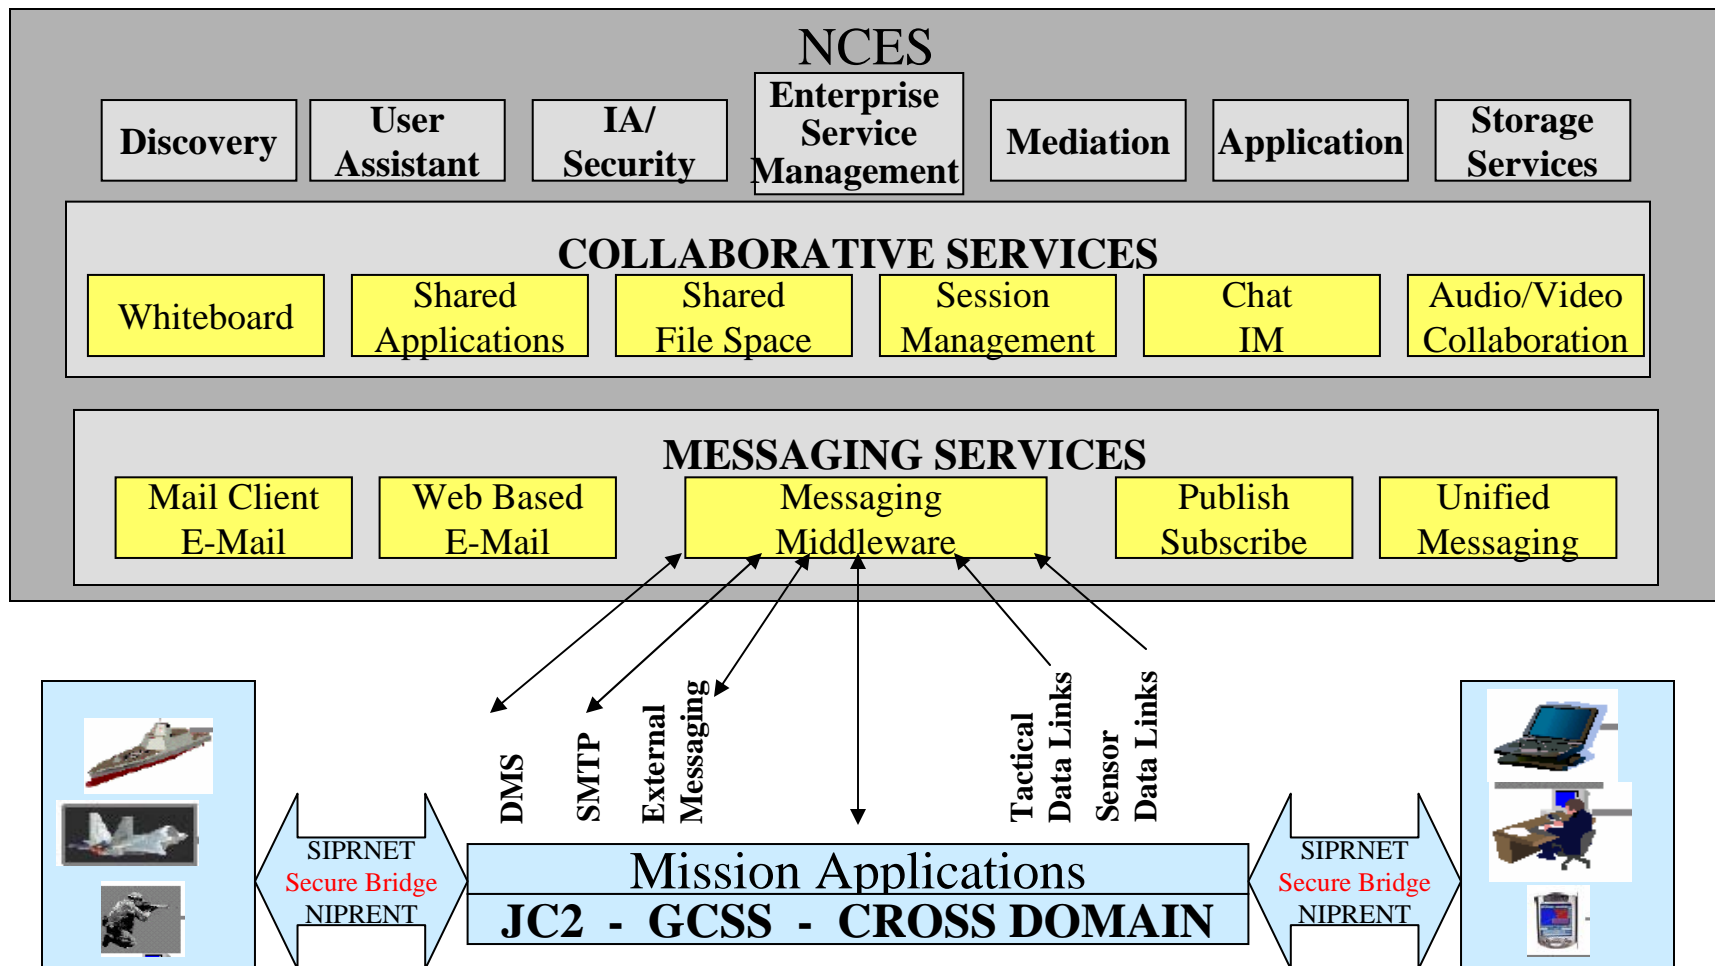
NCES

Discovery

User Assistant

IA/ Security

Enterprise Service Management

Mediation

Application

Storage Services

COLLABORATIVE SERVICES

Whiteboard

Shared Applications

Shared File Space

Session Management

Chat IM

Audio/Video Collaboration

MESSAGING SERVICES

Mail Client E-Mail

Web Based E-Mail

Messaging Middleware

Publish Subscribe

Unified Messaging

DMS

SMTP

External Messaging

Tactical Data Links

Sensor Data Links

SIPRNET
Secure Bridge
NIPRENT

Mission Applications

JC2 - GCSS - CROSS DOMAIN

SIPRNET
Secure Bridge
NIPRENT